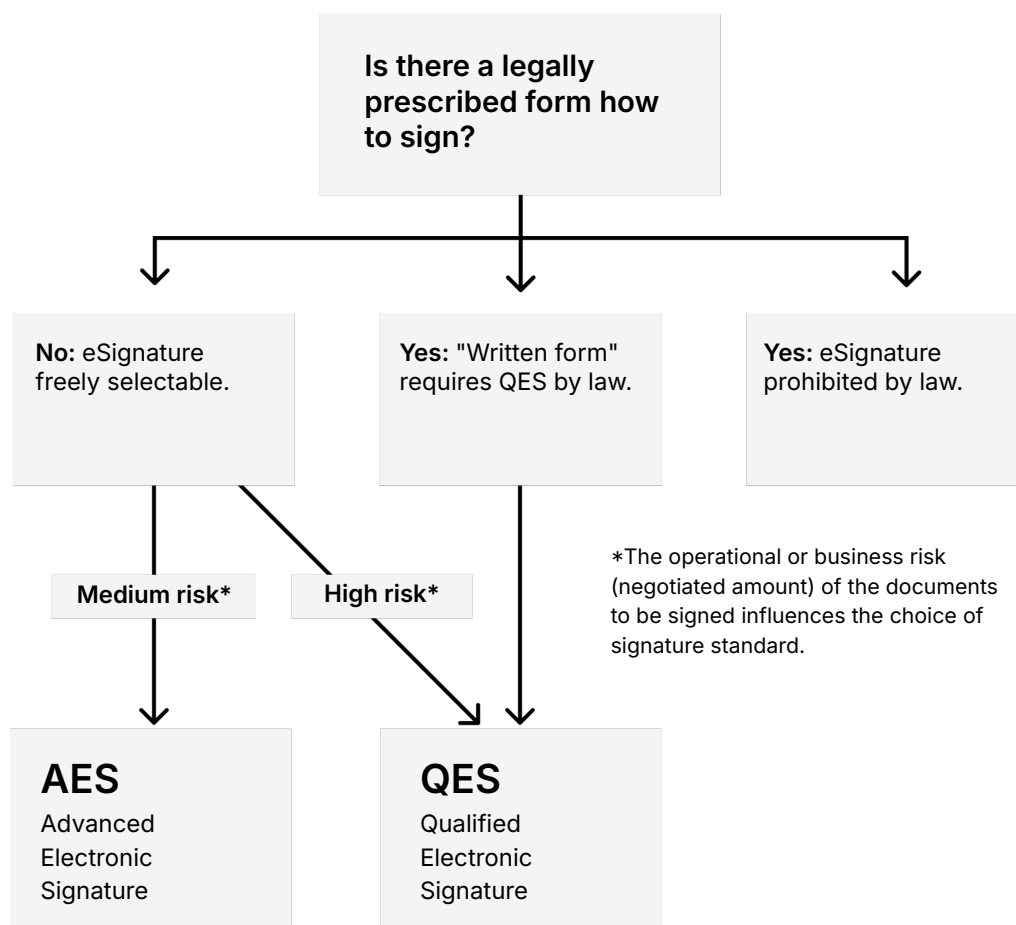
Is there a legally prescribed form how to sign?

No: eSignature freely selectable.

Yes: "Written form" requires QES by law.

Yes: eSignature prohibited by law.

Medium risk*

High risk*

*The operational or business risk (negotiated amount) of the documents to be signed influences the choice of signature standard.

AES
Advanced Electronic Signature

QES
Qualified Electronic Signature